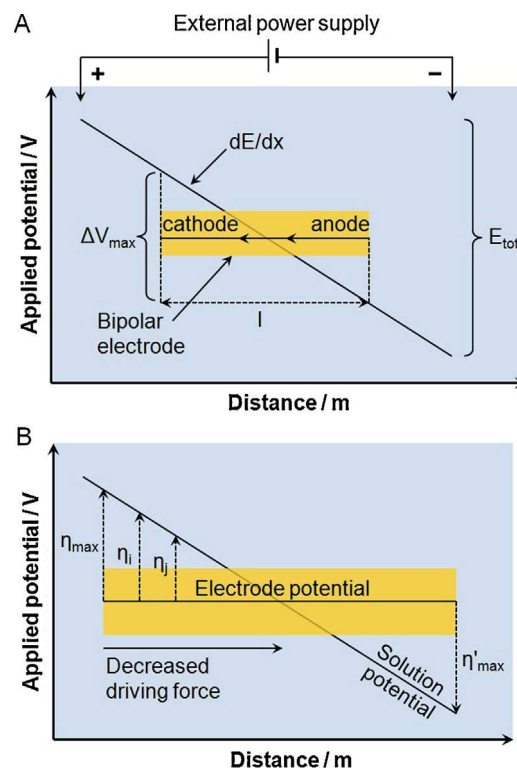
A

External power supply

+

−

Applied potential / V

dE/dx

$\Delta V_{max}$

cathode

anode

$E_{tot}$

Bipolar electrode

l

Distance / m

B

Applied potential / V

$\eta_{max}$

$\eta_i$

$\eta_j$

Electrode potential

Decreased driving force

Solution potential

$\eta'_{max}$

Distance / m